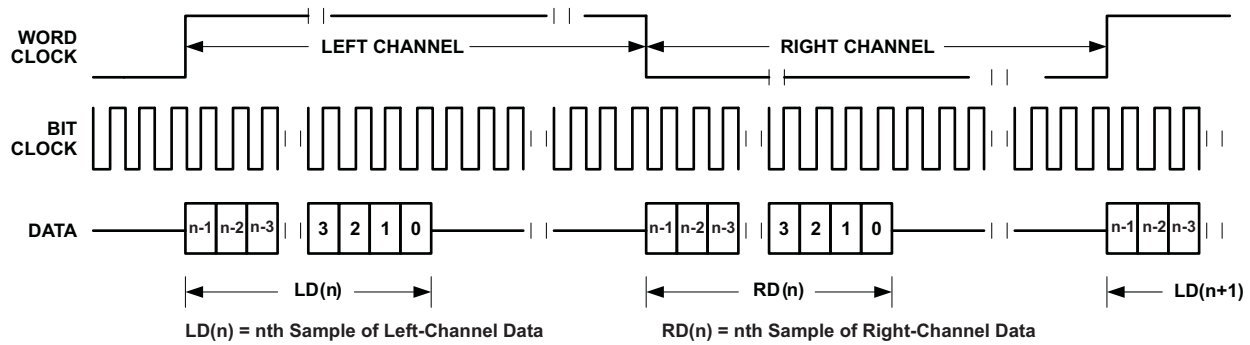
WORD CLOCK

LEFT CHANNEL

RIGHT CHANNEL

BIT CLOCK

DATA

n-1 n-2 n-3 3 2 1 0

n-1 n-2 n-3 3 2 1 0

n-1 n-2 n-3

LD(n)

RD(n)

LD(n+1)

LD(n) = nth Sample of Left-Channel Data

RD(n) = nth Sample of Right-Channel Data